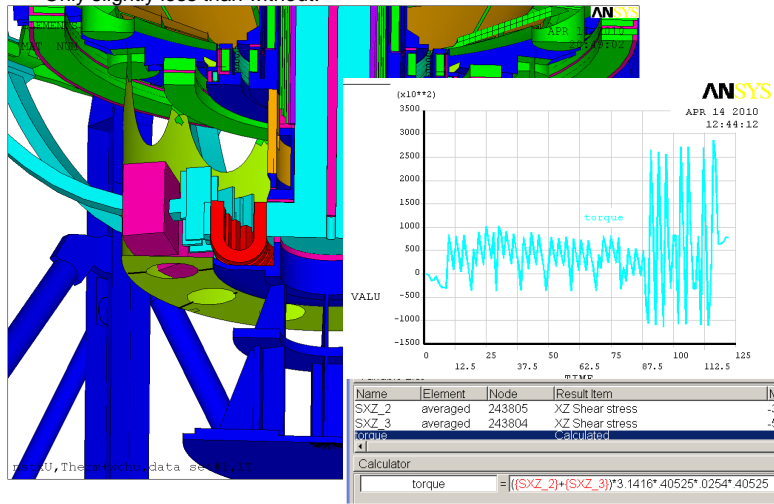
only slightly less than without.

ANSYS

ELEMENTS

MAT NUM

APR 14 2010

ANSYS

(x10**2)

APR 14 2010

12:44:12

3500

3000

2500

2000

1500

1000

500

0

-500

-1000

-1500

torque

VALU

0

12.5

25

37.5

50

62.5

75

87.5

100

112.5

125

TIME

| Name | Element | Node | Result Item | |
|---|---|---|---|---|
| SXZ_2 | averaged | 243805 | XZ Shear stress | |
| SXZ_3 | averaged | 243804 | XZ Shear stress | |
| torque | | | Calculated | |

Calculator

torque = ({SXZ_2}+{SXZ_3})*3.1416*.40525*.0254*.40525

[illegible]U,Theta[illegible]data se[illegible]